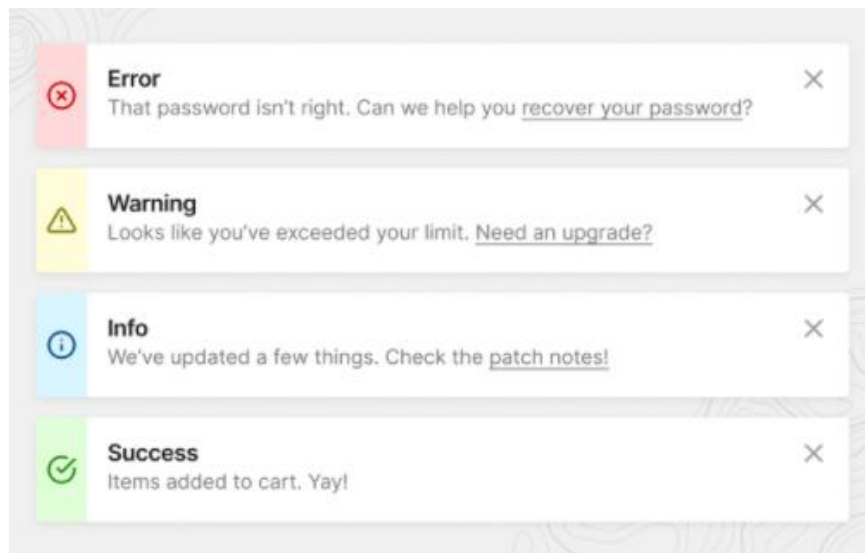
Error
That password isn't right. Can we help you recover your password?

Warning
Looks like you've exceeded your limit. Need an upgrade?

Info
We've updated a few things. Check the patch notes!

Success
Items added to cart. Yay!